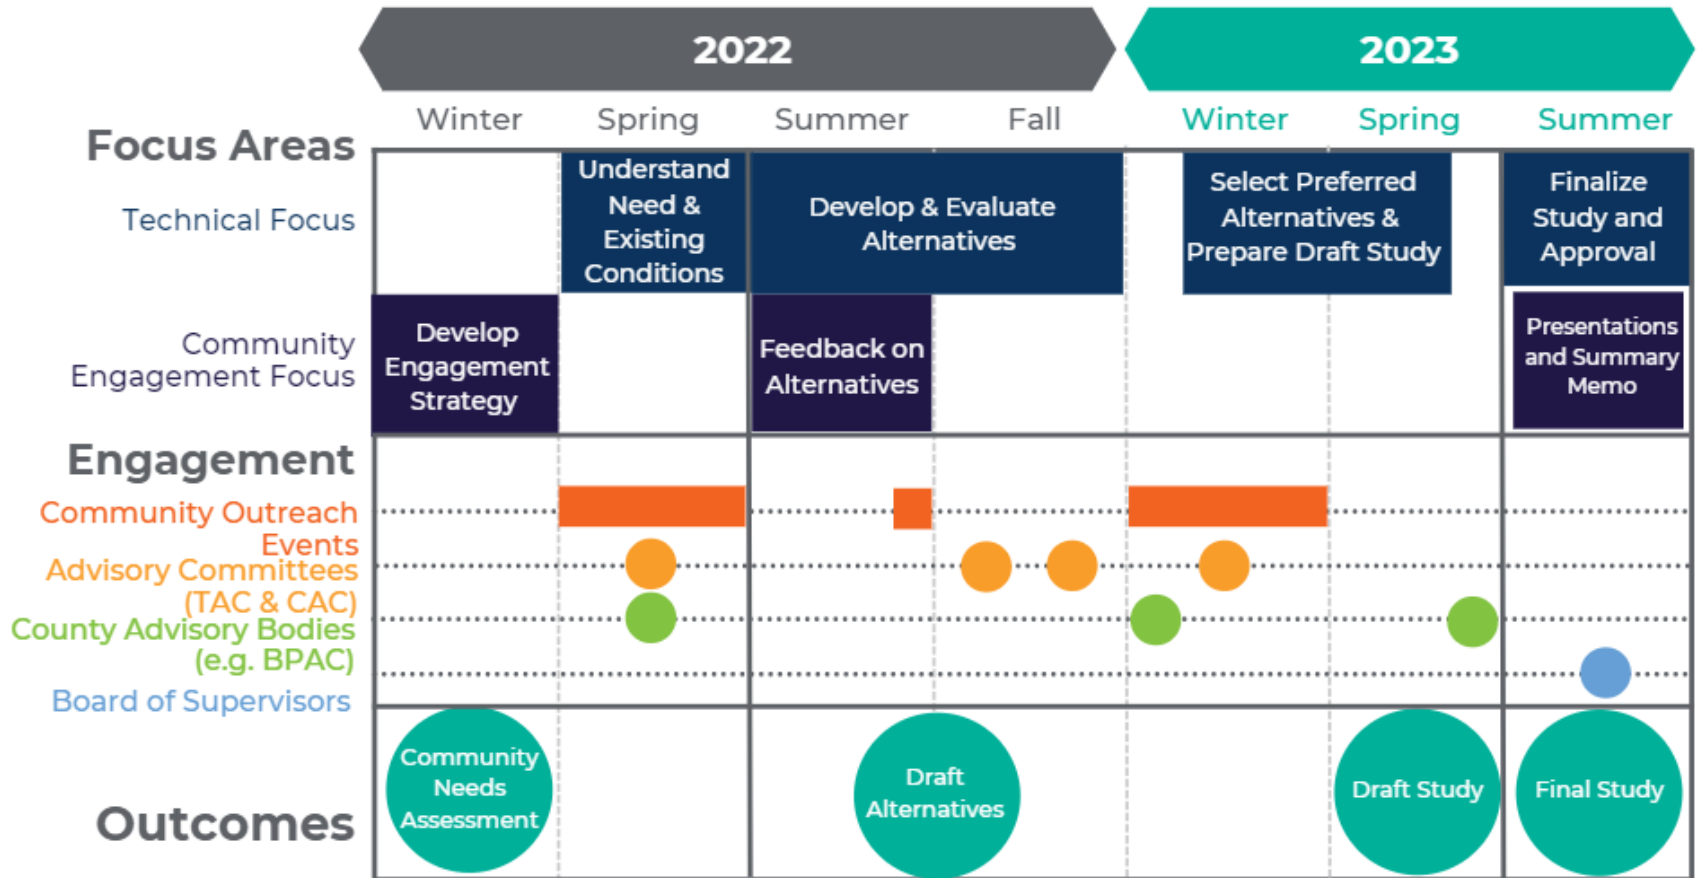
2022

2023

Winter Spring Summer Fall Winter Spring Summer

Focus Areas

Technical Focus

Understand Need & Existing Conditions

Develop & Evaluate Alternatives

Select Preferred Alternatives & Prepare Draft Study

Finalize Study and Approval

Community Engagement Focus

Develop Engagement Strategy

Feedback on Alternatives

Presentations and Summary Memo

Engagement

Community Outreach Events

Advisory Committees (TAC & CAC)

County Advisory Bodies (e.g. BPAC)

Board of Supervisors

Outcomes

Community Needs Assessment

Draft Alternatives

Draft Study

Final Study